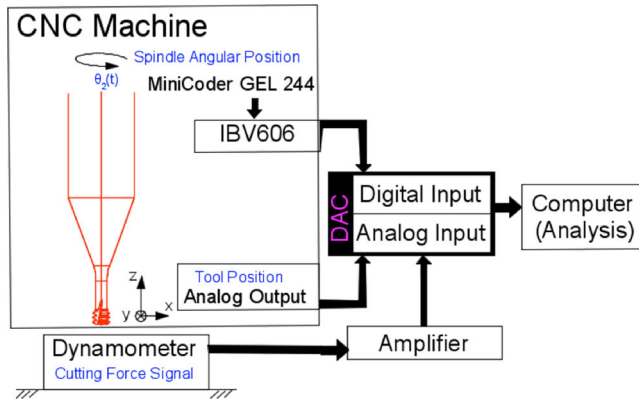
CNC Machine

Spindle Angular Position

$\theta_2(t)$

MiniCoder GEL 244

IBV606

DAC

Digital Input

Analog Input

Computer (Analysis)

z

y

x

Tool Position

Analog Output

Dynamometer

Cutting Force Signal

Amplifier